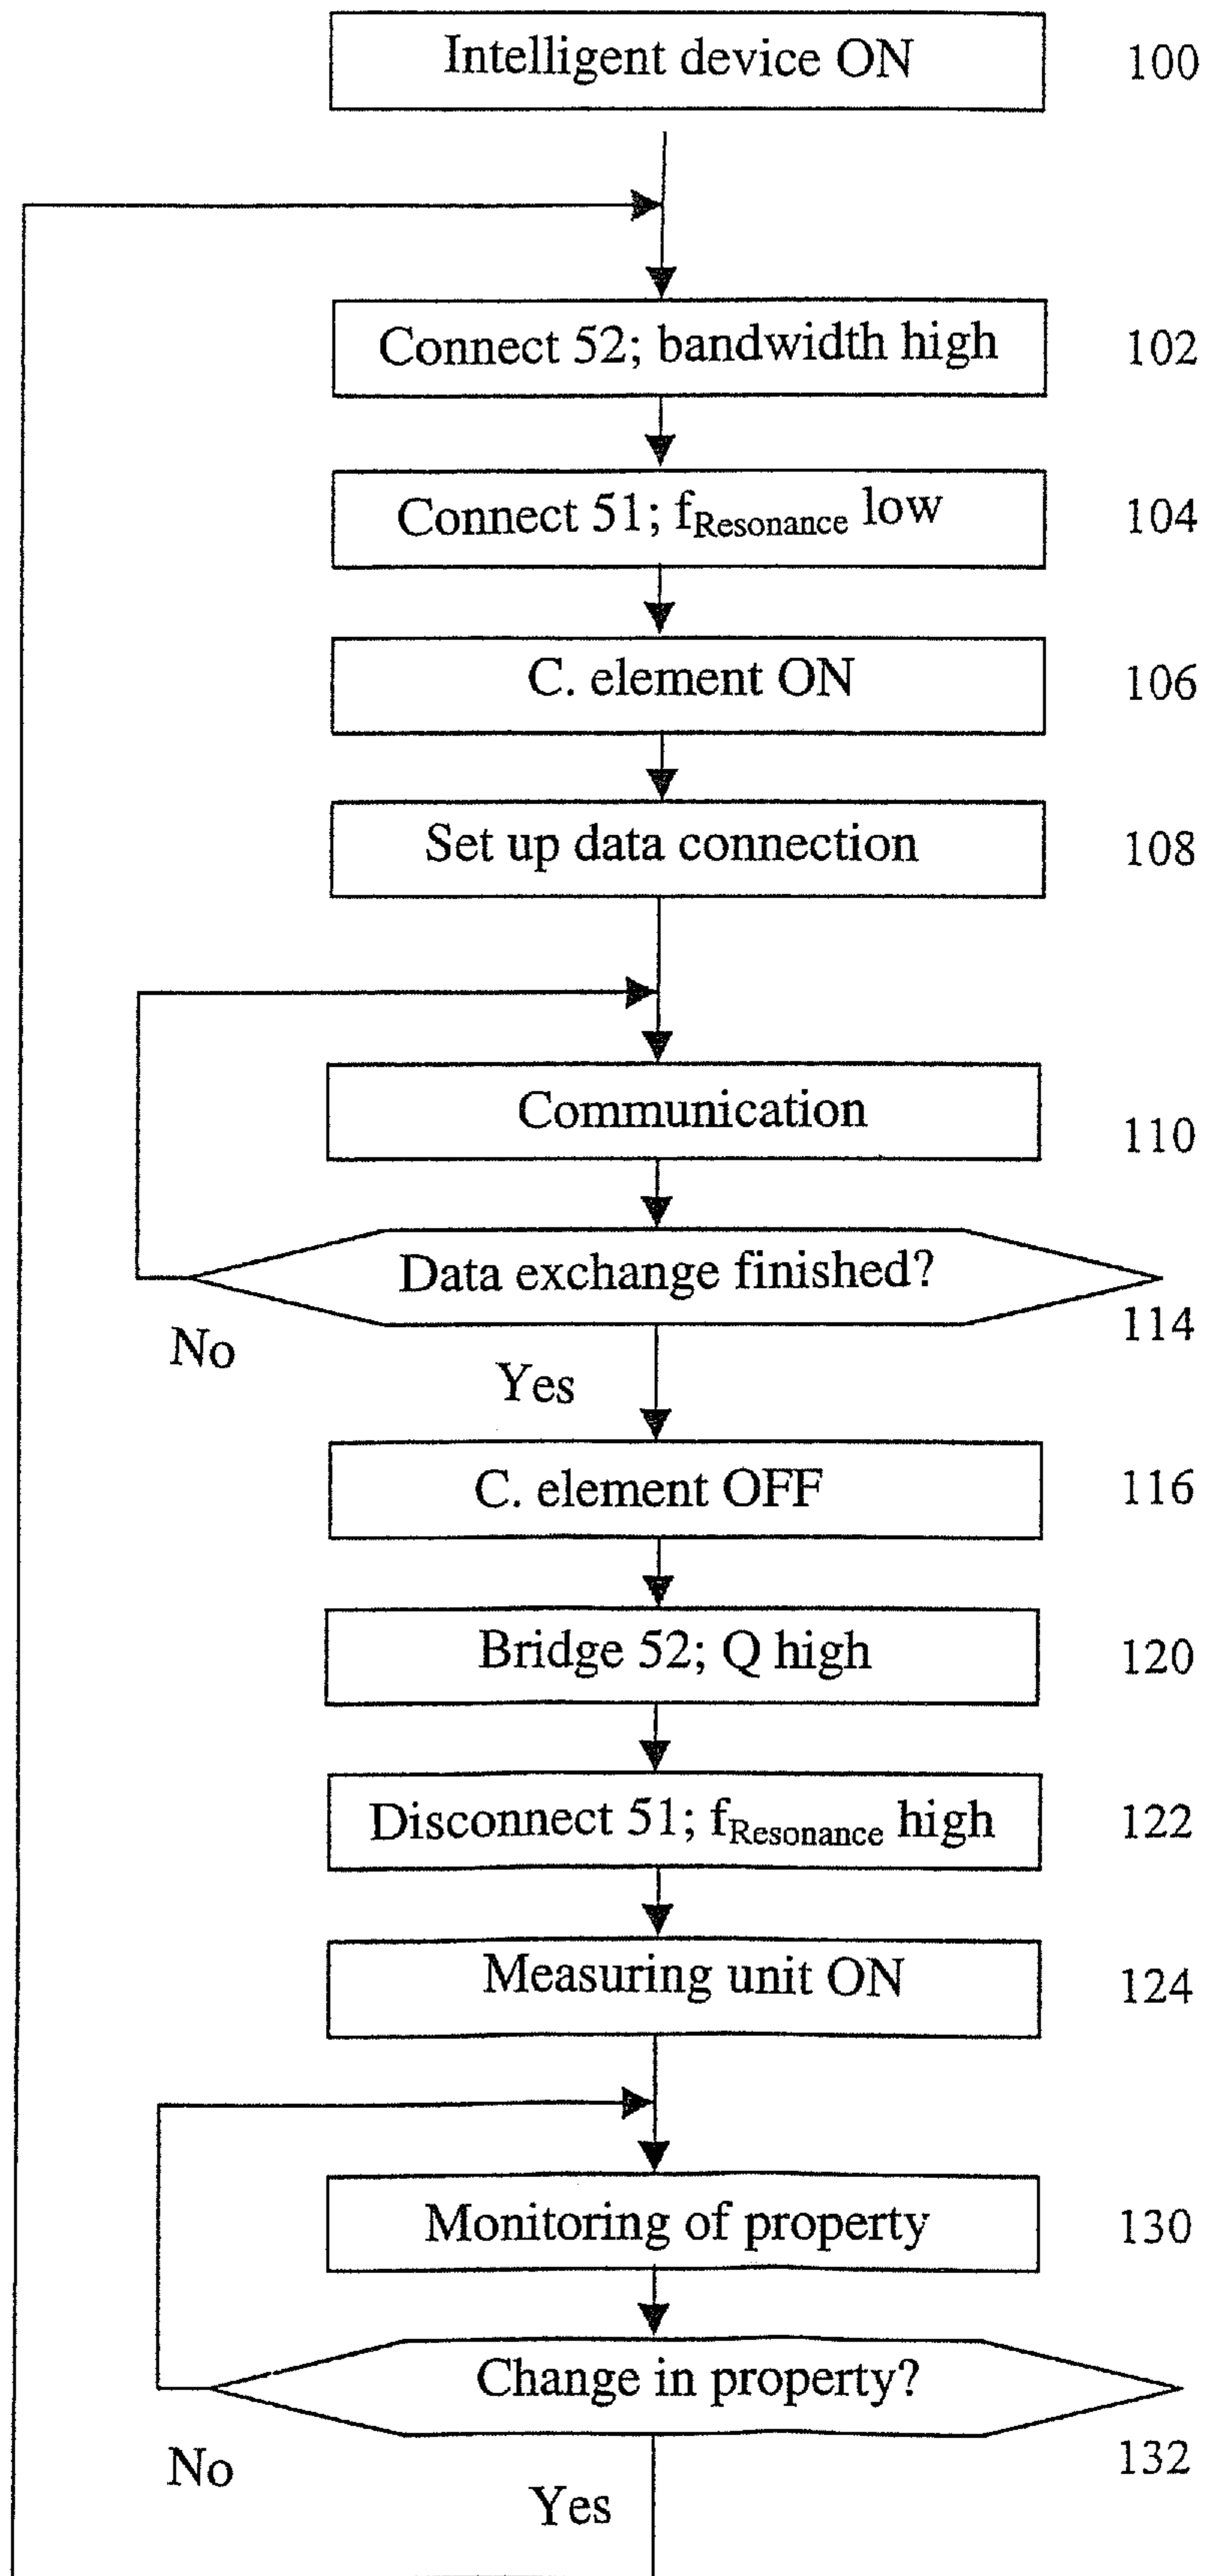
Intelligent device ON 100

Connect 52; bandwidth high 102

Connect 51; $f_{Resonance}$ low 104

C. element ON 106

Set up data connection 108

Communication 110

Data exchange finished? 114

No

Yes

C. element OFF 116

Bridge 52; Q high 120

Disconnect 51; $f_{Resonance}$ high 122

Measuring unit ON 124

Monitoring of property 130

Change in property? 132

No

Yes